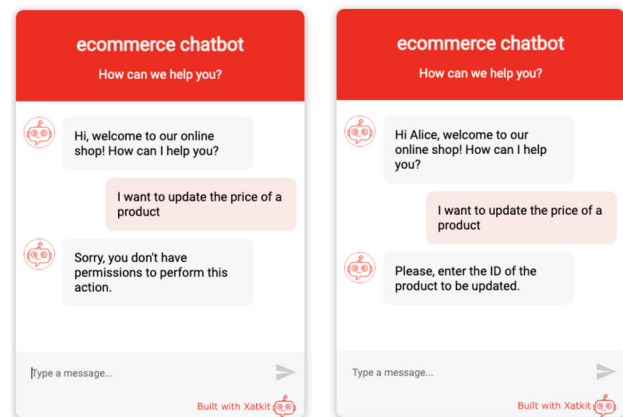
ecommerce chatbot

How can we help you?

Hi, welcome to our online shop! How can I help you?

I want to update the price of a product

Sorry, you don't have permissions to perform this action.

Type a message...

Built with Xatkit

ecommerce chatbot

How can we help you?

Hi Alice, welcome to our online shop! How can I help you?

I want to update the price of a product

Please, enter the ID of the product to be updated.

Type a message...

Built with Xatkit